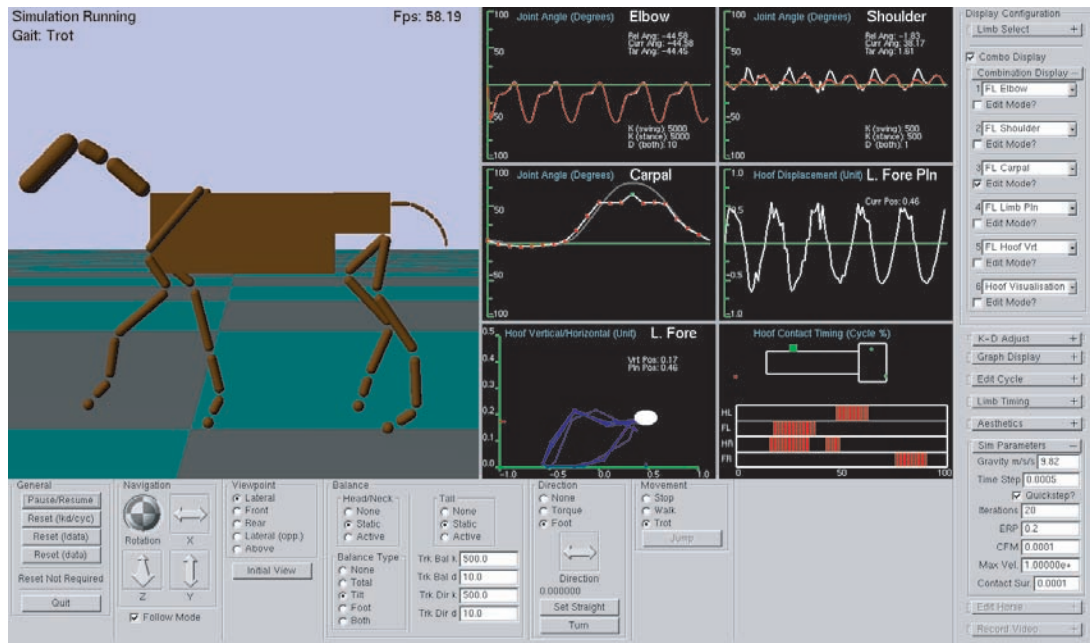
Simulation Running
Gait: Trot

Fps: 58.19

100 Joint Angle (Degrees) Elbow
Rel Ang: -44.58
Curr Ang: -44.58
Tar Ang: -44.45
50
-50
K (swing): 5000
K (stance): 5000
D (both): 10
-100

100 Joint Angle (Degrees) Shoulder
Rel Ang: -1.83
Curr Ang: 38.17
Tar Ang: 1.61
50
-50
K (swing): 500
K (stance): 500
D (both): 1
-100

100 Joint Angle (Degrees) Carpal
50
-50
-100

1.0 Hoof Displacement (Unit) L. Fore Pln
Curr Pos: 0.46
0.5
-0.5
-1.0

0.5 Hoof Vertical/Horizontal (Unit) L. Fore
Vrt Pos: 0.17
Pln Pos: 0.46
0.4
0.3
0.2
0.1
0.0
-1.0 -0.5 0.0 0.5 1.0

Hoof Contact Timing (Cycle %)
HL
FL
HR
FR
0 50 100

Display Configuration
Limb Select +
Combo Display
Combination Display −
1 FL Elbow
Edit Mode?
2 FL Shoulder
Edit Mode?
3 FL Carpal
Edit Mode?
4 FL Limb Pln
Edit Mode?
5 FL Hoof Vrt
Edit Mode?
6 Hoof Visualisation
Edit Mode?

K-D Adjust +
Graph Display +
Edit Cycle +
Limb Timing +
Aesthetics +
Sim Parameters −
Gravity m/s/s 9.82
Time Step 0.0005
Quickstep?
Iterations 20
ERP 0.2
CFM 0.0001
Max Vel. 1.00000e+
Contact Sur. 0.0001
Edit Horse +
Record Video +

General
Pause/Resume
Reset (kd/cyc)
Reset (ldats)
Reset (data)
Reset Not Required
Quit

Navigation
Rotation
X
Z
Y
Follow Mode

Viewpoint
Lateral
Front
Rear
Lateral (opp.)
Above
Initial View

Balance
Head/Neck
None
Static
Active
Tail
None
Static
Active
Balance Type
None
Total
Tilt
Foot
Both
Trk Bal k 500.0
Trk Bal d 10.0
Trk Dir k 500.0
Trk Dir d 10.0

Direction
None
Torque
Foot
Direction
0.000000
Set Straight
Turn

Movement
Stop
Walk
Trot
Jump